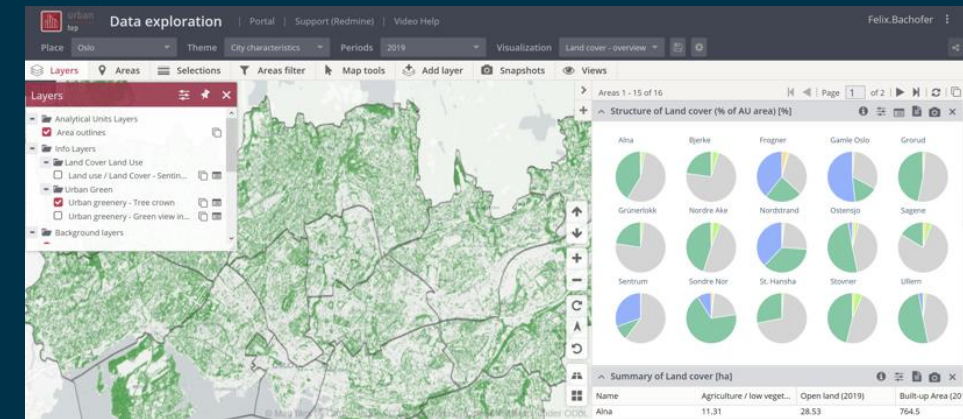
urban tep Data exploration | Portal | Support (Redmine) | Video Help Felix.Bachofer

Place Oslo Theme City characteristics Periods 2019 Visualization Land cover - overview

Layers Areas Selections Areas filter Map tools Add layer Snapshots Views

Layers

Analytical Units Layers
Area outlines
Info Layers
Land Cover Land Use
Land use / Land Cover - Sentin...
Urban Green
Urban greenery - Tree crown
Urban greenery - Green view in...
Background layers

Areas 1 - 15 of 16 Page 1 of 2

Structure of Land cover (% of AU area) [%]

Alna Bjerke Frogner Gamle Oslo Grorud
Grünerlokk Nordre Ake Nordstrand Ostensjo Sagene
Sentrum Sondre Nor St. Hansha Stovner Ullern

Summary of Land cover [ha]

| Name | Agriculture / low veget... | Open land (2019) | Built-up Area (20 |
|---|---|---|---|
| Alna | 11.31 | 28.53 | 764.5 |